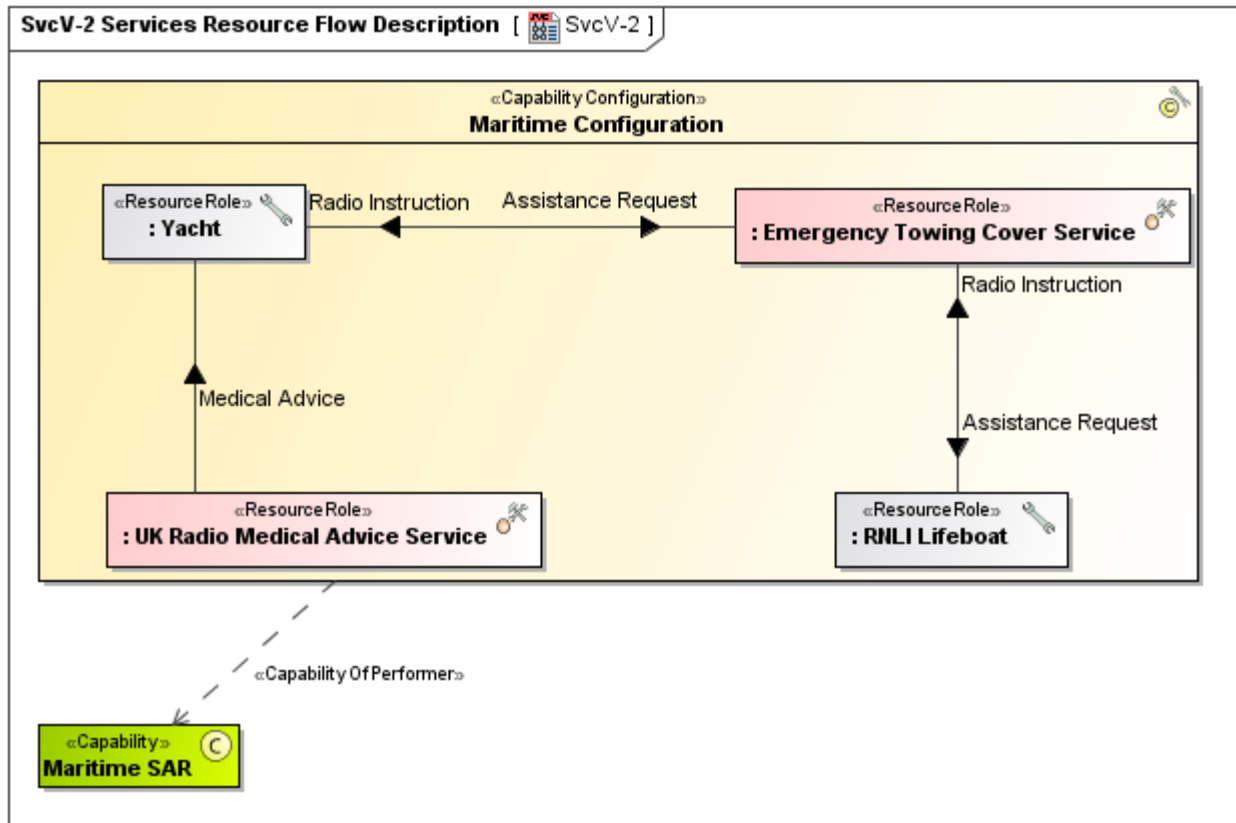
SvcV-2 Services Resource Flow Description [ SvcV-2 ]

«Capability Configuration»
Maritime Configuration

«ResourceRole»
: Yacht

Radio Instruction

Assistance Request

«ResourceRole»
: Emergency Towing Cover Service

Radio Instruction

Medical Advice

Assistance Request

«ResourceRole»
: UK Radio Medical Advice Service

«ResourceRole»
: RNLI Lifeboat

«Capability Of Performer»

«Capability»
Maritime SAR